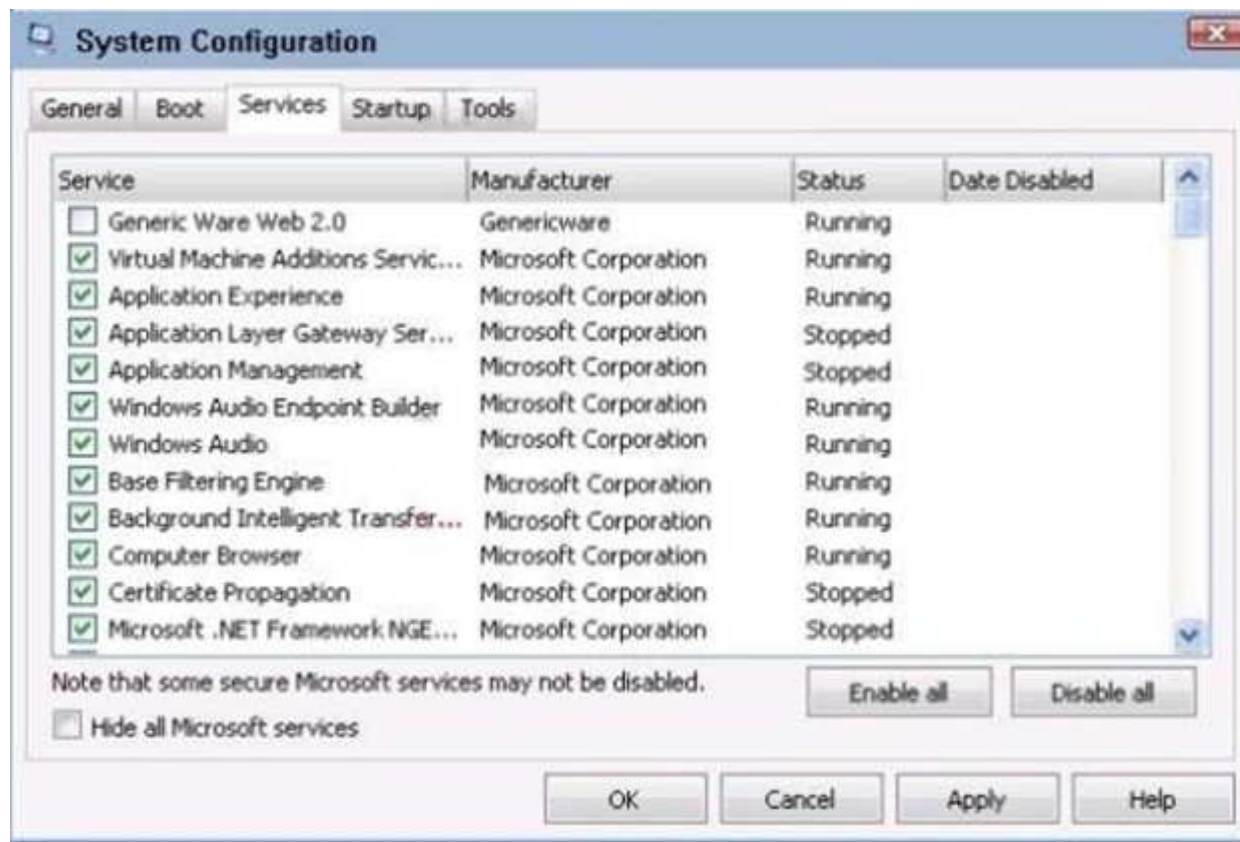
System Configuration

General Boot Services Startup Tools

| Service | Manufacturer | Status | Date Disabled |
|---|---|---|---|
| Generic Ware Web 2.0 | Genericware | Running | |
| Virtual Machine Additions Servic... | Microsoft Corporation | Running | |
| Application Experience | Microsoft Corporation | Running | |
| Application Layer Gateway Ser... | Microsoft Corporation | Stopped | |
| Application Management | Microsoft Corporation | Stopped | |
| Windows Audio Endpoint Builder | Microsoft Corporation | Running | |
| Windows Audio | Microsoft Corporation | Running | |
| Base Filtering Engine | Microsoft Corporation | Running | |
| Background Intelligent Transfer... | Microsoft Corporation | Running | |
| Computer Browser | Microsoft Corporation | Running | |
| Certificate Propagation | Microsoft Corporation | Stopped | |
| Microsoft .NET Framework NGE... | Microsoft Corporation | Stopped | |

Note that some secure Microsoft services may not be disabled.

Enable all Disable all

Hide all Microsoft services

OK Cancel Apply Help